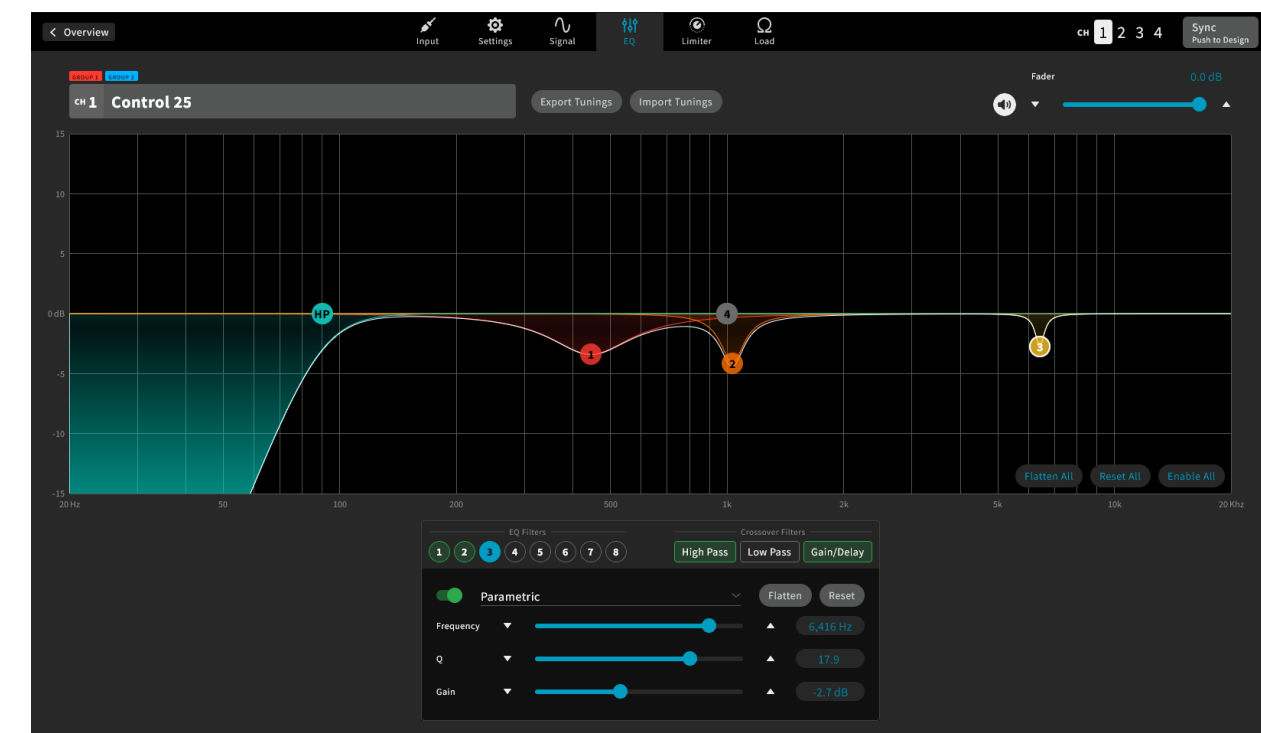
Overview

Input Settings Signal EQ Limiter Load

CH 1 2 3 4

Sync
Push to Design

GROUP 1 GROUP 2

CH 1 Control 25

Export Tunings Import Tunings

Fader
0.0 dB

15
10
5
0 dB
-5
-10
-15

HP 1 2 3 4

Flatten All Reset All Enable All

20 Hz 50 100 200 500 1k 2k 5k 10k 20 Khz

EQ Filters
1 2 3 4 5 6 7 8

Crossover Filters
High Pass Low Pass Gain/Delay

Parametric
Flatten Reset

Frequency 6,416 Hz
Q 17.9
Gain -2.7 dB